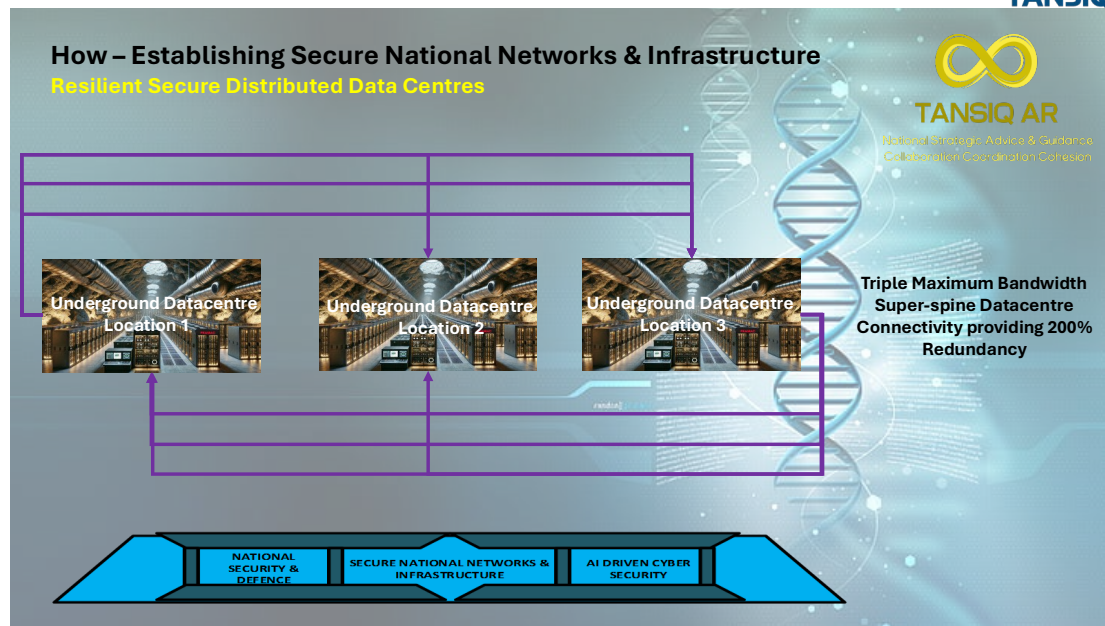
TANSIQ

How – Establishing Secure National Networks & Infrastructure
Resilient Secure Distributed Data Centres

TANSIQ AR
National Strategic Advice & Guidance
Collaboration Coordination Cohesion

Underground Datacentre Location 1

Underground Datacentre Location 2

Underground Datacentre Location 3

Triple Maximum Bandwidth Super-spine Datacentre Connectivity providing 200% Redundancy

NATIONAL SECURITY & DEFENCE

SECURE NATIONAL NETWORKS & INFRASTRUCTURE

AI DRIVEN CYBER SECURITY